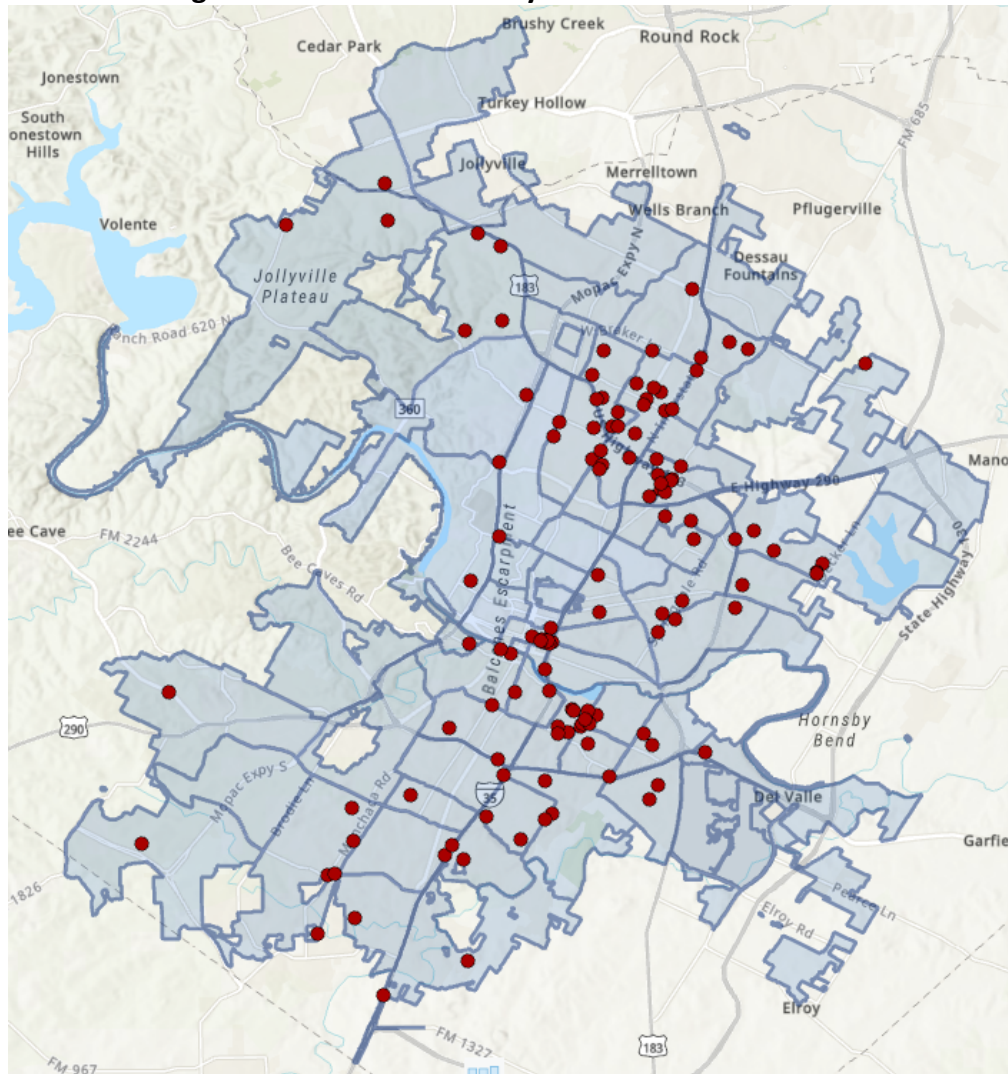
Brushy Creek
Cedar Park
Round Rock
Jonestown
Turkey Hollow
South
onestown
Hills
FM 685
Jollyville
Merrelltown
Volente
Wells Branch
Pflugerville
Jollyville
Plateau
Mopac Expy N
Dessau
Fountains
183
nch Road 620 N
W Braker Ln
360
Mano
E Highway 290
ee Cave
FM 2244
Balcones Escarpment
Bee Caves Rd
State Highway
290
Hornsby
Bend
Mopac Expy S
Brodie Ln
Manchaca Rd
35
Del Valle
Garfie
1826
Pearce Ln
Elroy Rd
Elroy
FM 1327
183
FM 967